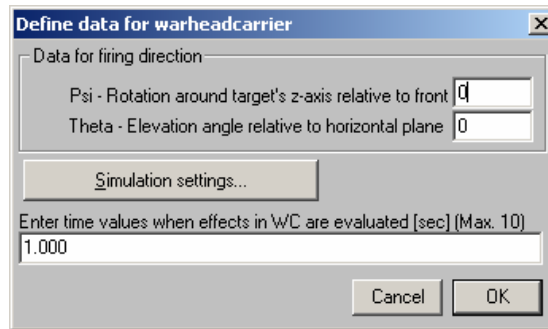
Define data for warheadcarrier
X
Data for firing direction
Psi - Rotation around target's z-axis relative to front 0
Theta - Elevation angle relative to horizontal plane 0
Simulation settings...
Enter time values when effects in WC are evaluated [sec] (Max. 10)
1.000
Cancel
OK